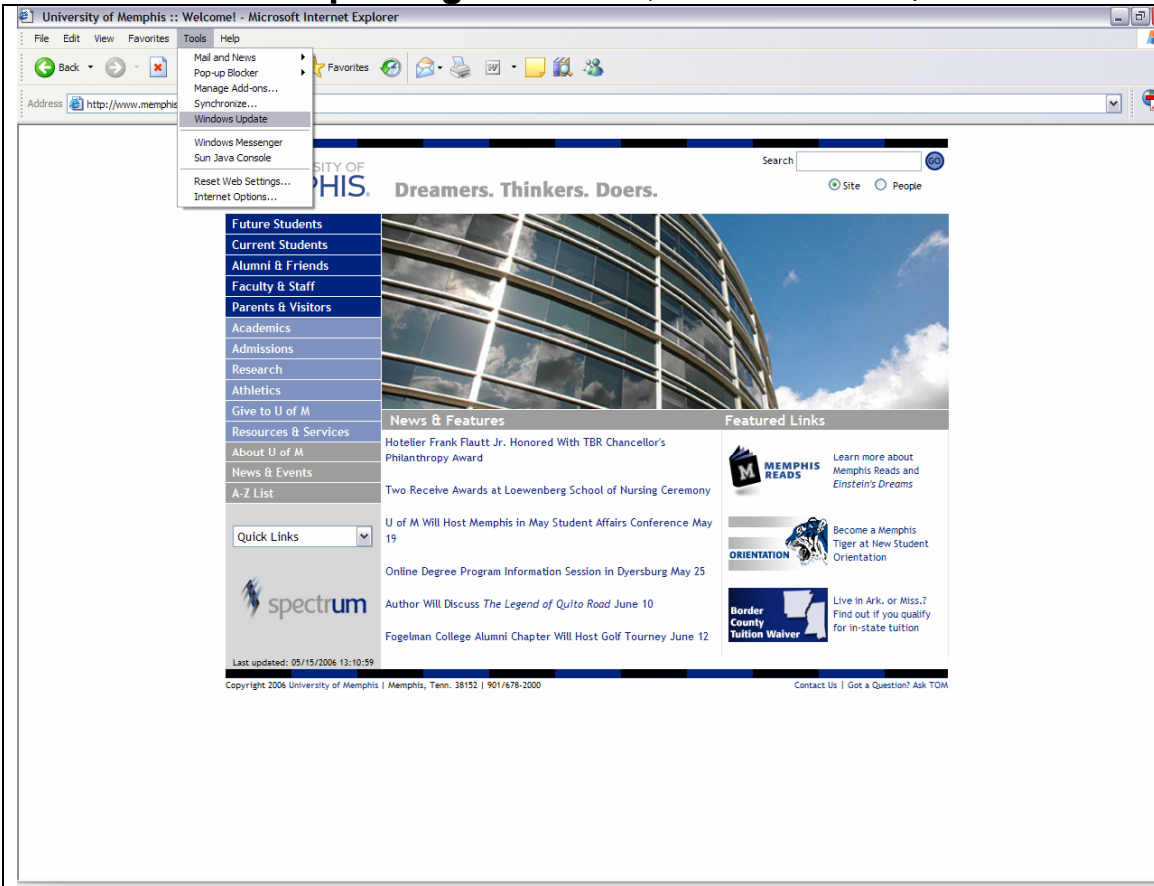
University of Memphis :: Welcome! - Microsoft Internet Explorer

File Edit View Favorites Tools Help

Back Favorites

Address http://www.memphis

Mail and News
Pop-up Blocker
Manage Add-ons...
Synchronize...
Windows Update
Windows Messenger
Sun Java Console
Reset Web Settings...
Internet Options...

SITY OF
PHIS. Dreamers. Thinkers. Doers.

Search GO
Site People

Future Students
Current Students
Alumni & Friends
Faculty & Staff
Parents & Visitors
Academics
Admissions
Research
Athletics
Give to U of M
Resources & Services
About U of M
News & Events
A-Z List

Quick Links

spectrum

Last updated: 05/15/2006 13:10:59

News & Features

Hotelier Frank Flautt Jr. Honored With TBR Chancellor's Philanthropy Award

Two Receive Awards at Loewenberg School of Nursing Ceremony

U of M Will Host Memphis in May Student Affairs Conference May 19

Online Degree Program Information Session in Dyersburg May 25

Author Will Discuss The Legend of Quito Road June 10

Fogelman College Alumni Chapter Will Host Golf Tourney June 12

Featured Links

M MEMPHIS READS
Learn more about Memphis Reads and Einstein's Dreams

ORIENTATION
Become a Memphis Tiger at New Student Orientation

Border County Tuition Waiver
Live in Ark. or Miss.? Find out if you qualify for in-state tuition

Copyright 2006 University of Memphis | Memphis, Tenn. 38152 | 901/678-2000

Contact Us | Got a Question? Ask TOM